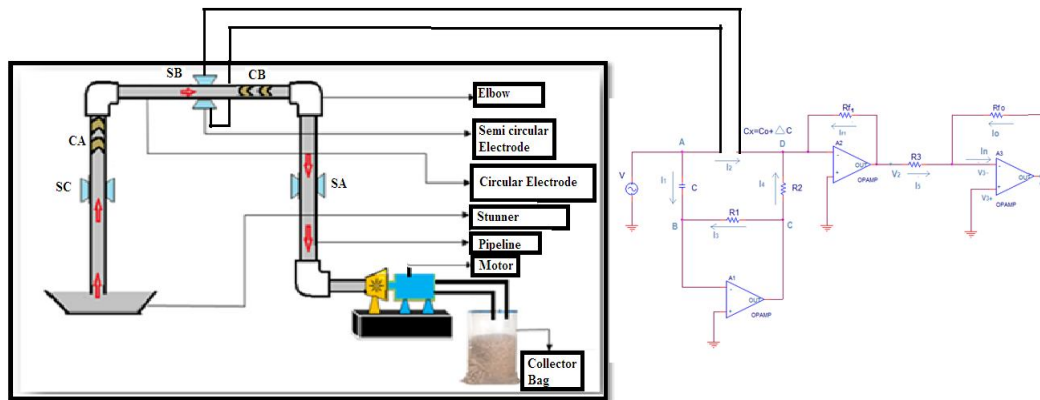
SB
CB
CA
SC
SA
Elbow
Semi circular Electrode
Circular Electrode
Stunner
Pipeline
Motor
Collector Bag

A
Cx=Co+ △ C
D
Rf₁
I₀
Rf0
Io
V
I₁
C
I₂
I₄
R2
A2
OPAMP
R3
V₂
I₅
In
A3
V3-
V3+
OPAMP
R1
B
I₃
C
A1
OPAMP